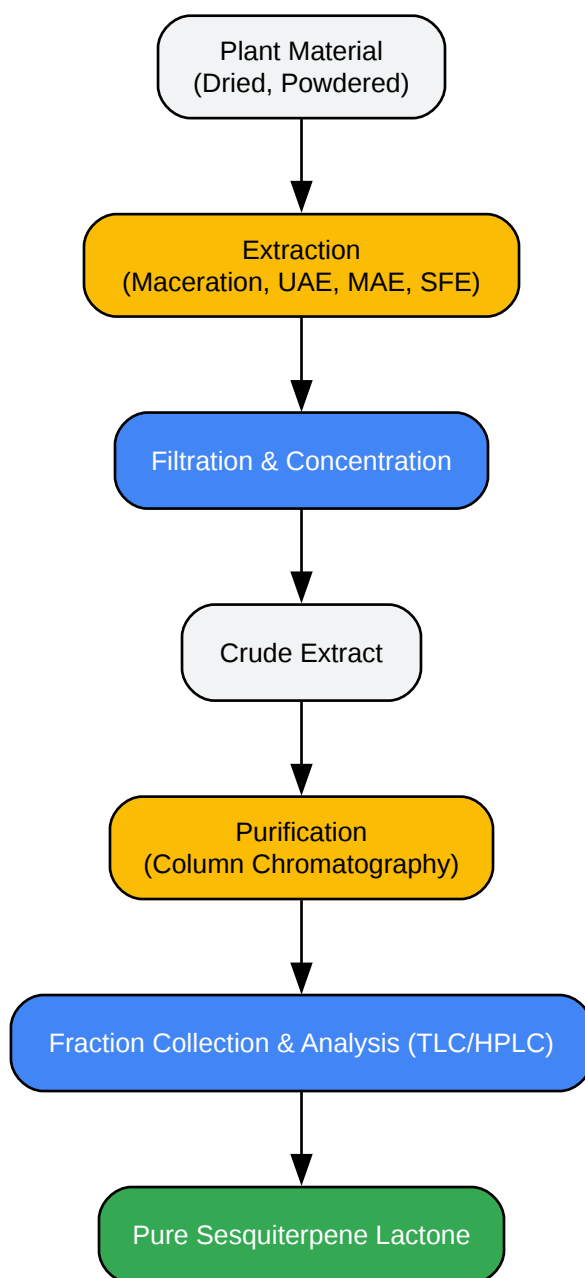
Plant Material
(Dried, Powdered)

Extraction
(Maceration, UAE, MAE, SFE)

Filtration & Concentration

Crude Extract

Purification
(Column Chromatography)

Fraction Collection & Analysis (TLC/HPLC)

Pure Sesquiterpene Lactone